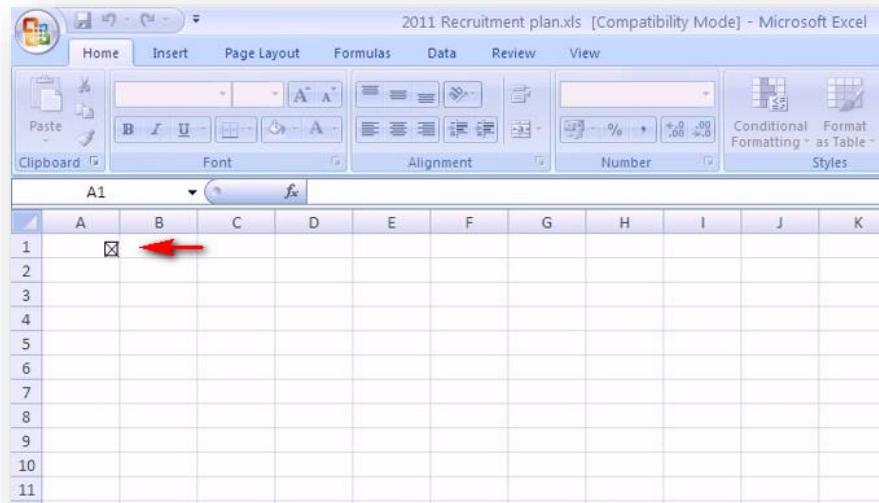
2011 Recruitment plan.xls [Compatibility Mode] - Microsoft Excel

Home Insert Page Layout Formulas Data Review View

Paste
Clipboard
B I U
A A
Font
Alignment
% ,
$^{+.0}_{.00}$ $^{.00}_{\rightarrow .0}$
Number
Conditional Formatting
Format as Table
Styles

A1
$f_x$

| | A | B | C | D | E | F | G | H | I | J | K |
|---|---|---|---|---|---|---|---|---|---|---|---|
| 1 | ☒ | | | | | | | | | | |
| 2 | | | | | | | | | | | |
| 3 | | | | | | | | | | | |
| 4 | | | | | | | | | | | |
| 5 | | | | | | | | | | | |
| 6 | | | | | | | | | | | |
| 7 | | | | | | | | | | | |
| 8 | | | | | | | | | | | |
| 9 | | | | | | | | | | | |
| 10 | | | | | | | | | | | |
| 11 | | | | | | | | | | | |